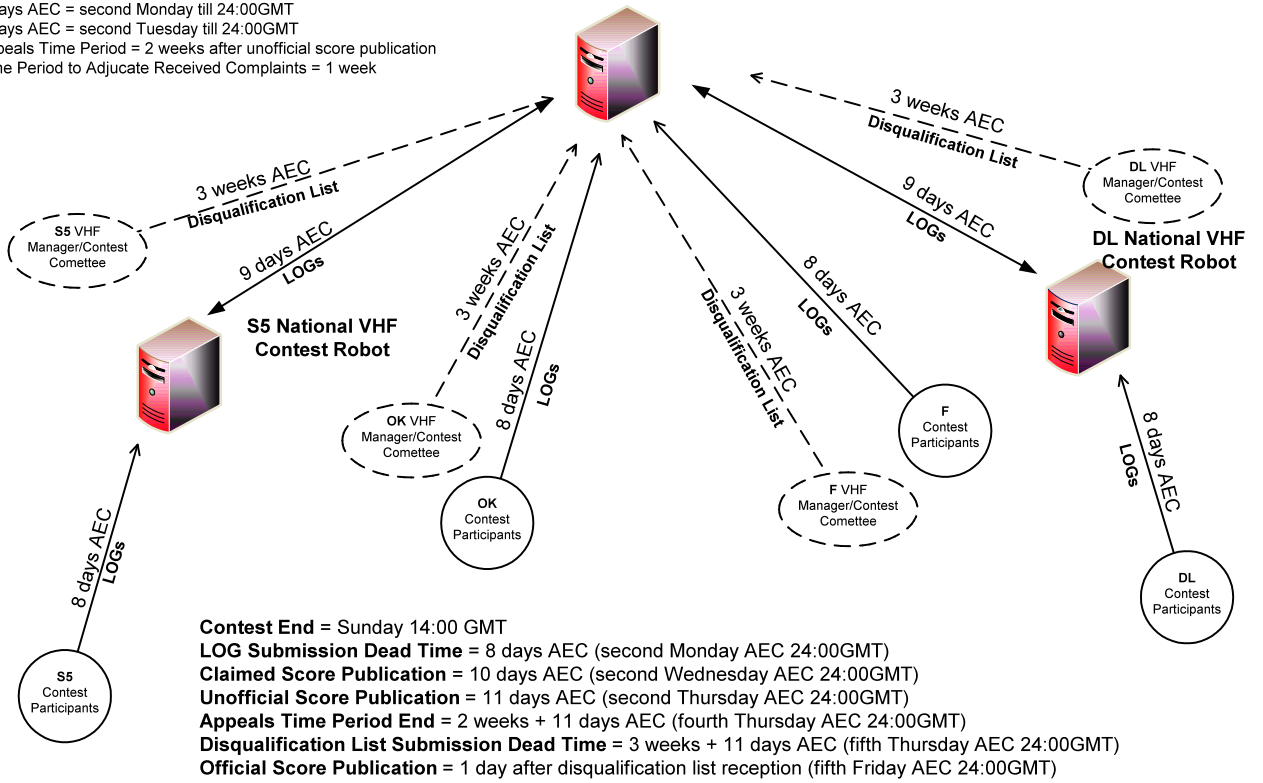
ays AEC = second Monday till 24:00GMT
ays AEC = second Tuesday till 24:00GMT
peals Time Period = 2 weeks after unofficial score publication
ne Period to Adjucate Received Complaints = 1 week

3 weeks AEC
Disqualification List

DL VHF Manager/Contest Comettee

9 days AEC
LOGs

DL National VHF Contest Robot

3 weeks AEC
Disqualification List

S5 VHF Manager/Contest Comettee

9 days AEC
LOGs

S5 National VHF Contest Robot

3 weeks AEC
Disqualification List

OK VHF Manager/Contest Comettee

8 days AEC
LOGs

OK Contest Participants

3 weeks AEC
Disqualification List

F VHF Manager/Contest Comettee

8 days AEC
LOGs

F Contest Participants

8 days AEC
LOGs

DL Contest Participants

8 days AEC
LOGs

S5 Contest Participants

Contest End = Sunday 14:00 GMT
LOG Submission Dead Time = 8 days AEC (second Monday AEC 24:00GMT)
Claimed Score Publication = 10 days AEC (second Wednesday AEC 24:00GMT)
Unofficial Score Publication = 11 days AEC (second Thursday AEC 24:00GMT)
Appeals Time Period End = 2 weeks + 11 days AEC (fourth Thursday AEC 24:00GMT)
Disqualification List Submission Dead Time = 3 weeks + 11 days AEC (fifth Thursday AEC 24:00GMT)
Official Score Publication = 1 day after disqualification list reception (fifth Friday AEC 24:00GMT)